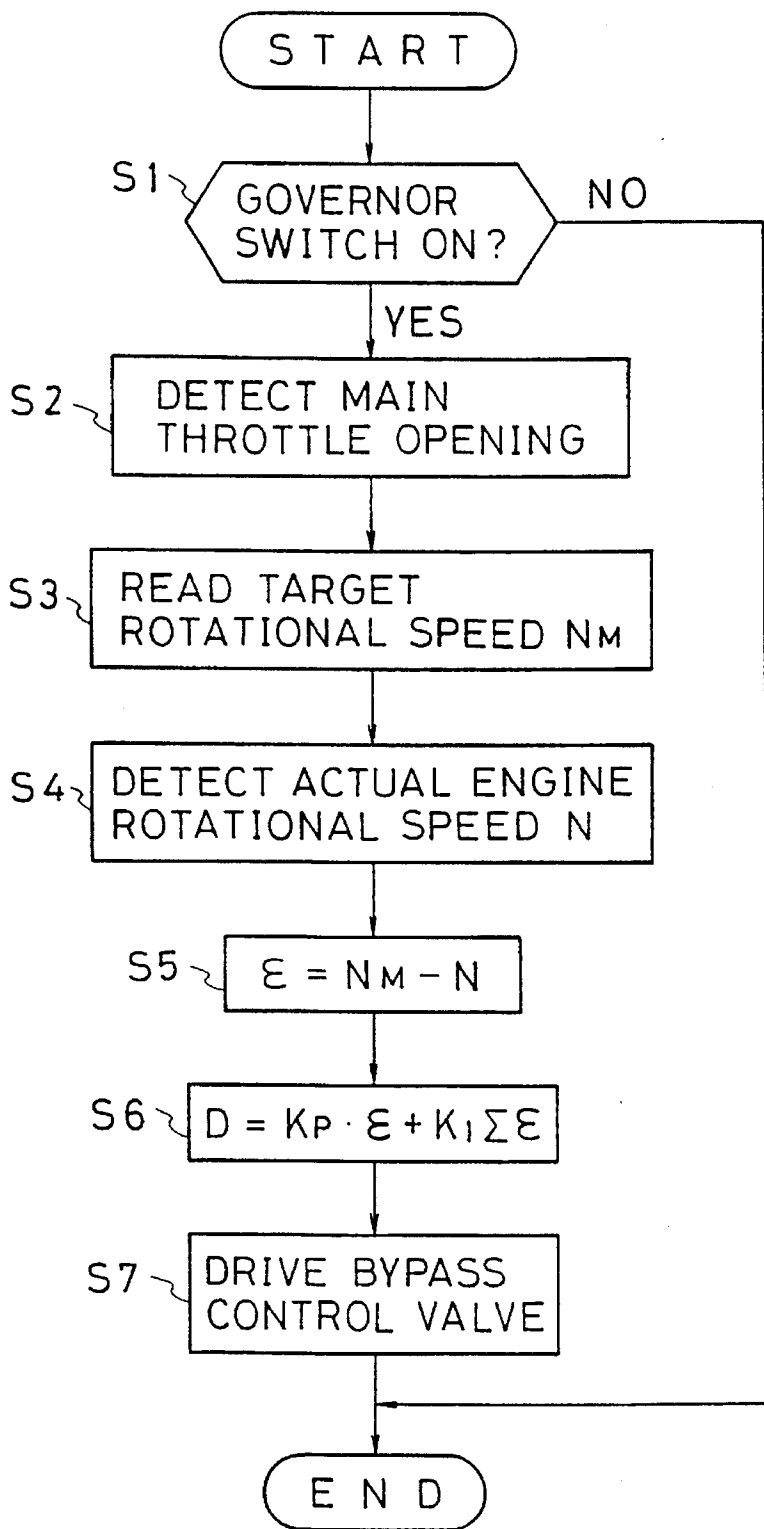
START

S1 GOVERNOR SWITCH ON?

NO

YES

S2 DETECT MAIN THROTTLE OPENING

S3 READ TARGET ROTATIONAL SPEED $N_M$

S4 DETECT ACTUAL ENGINE ROTATIONAL SPEED N

S5 $\varepsilon = N_M - N$

S6 $D = K_P \cdot \varepsilon + K_I \sum \varepsilon$

S7 DRIVE BYPASS CONTROL VALVE

END